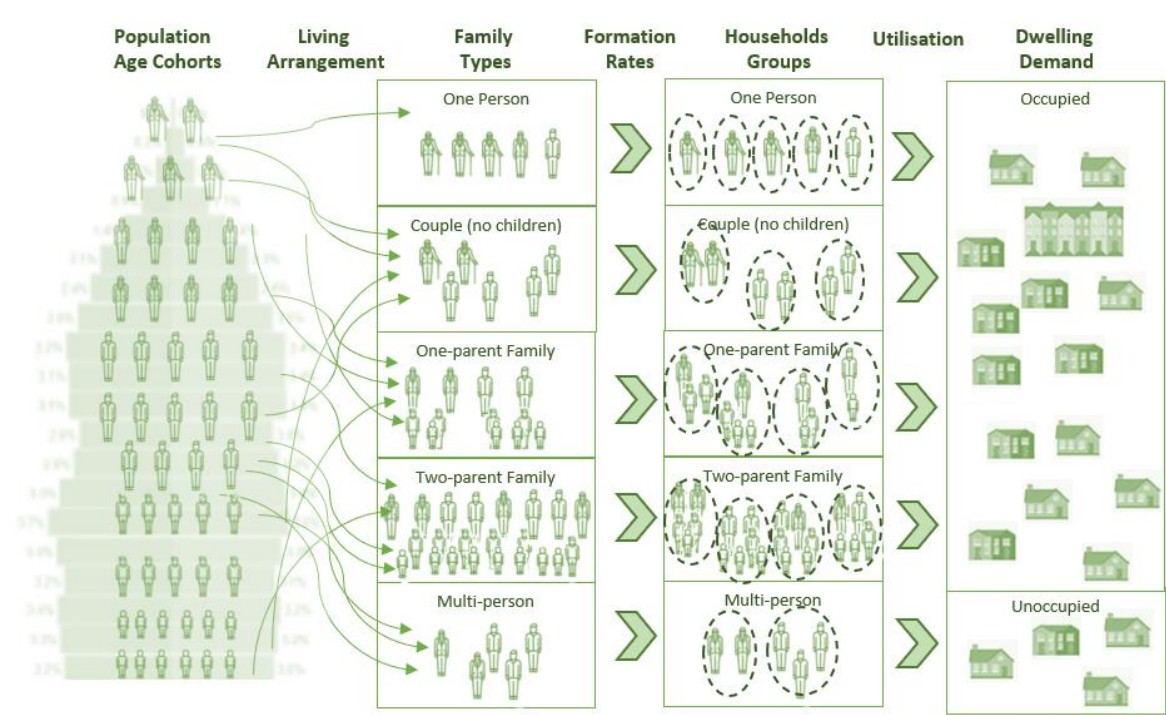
Population Age Cohorts

Living Arrangement

Family Types

Formation Rates

Households Groups

Utilisation

Dwelling Demand

One Person

Couple (no children)

One-parent Family

Two-parent Family

Multi-person

One Person

Couple (no children)

One-parent Family

Two-parent Family

Multi-person

Occupied

Unoccupied